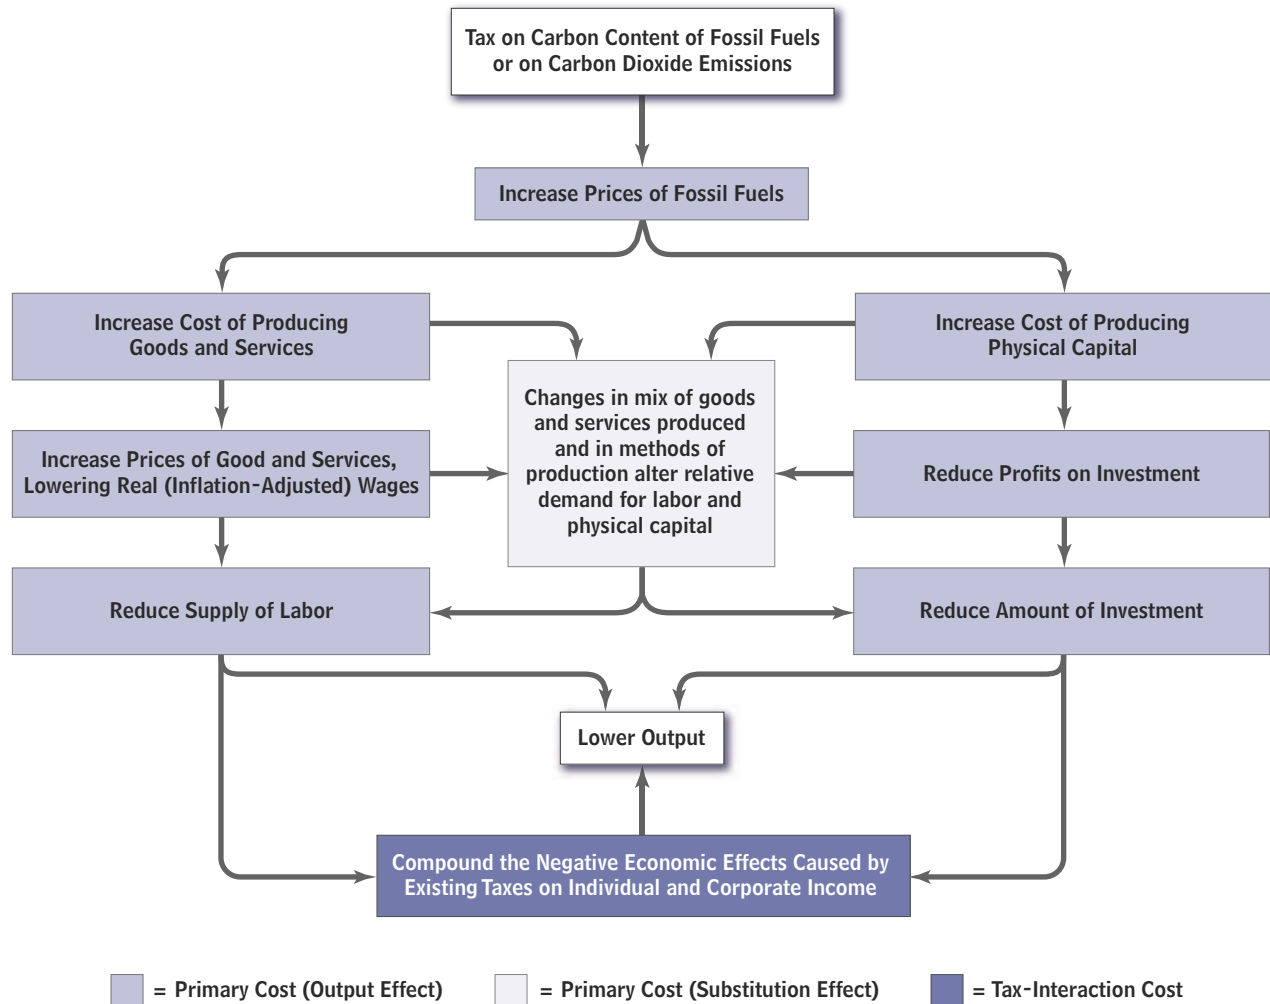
Tax on Carbon Content of Fossil Fuels or on Carbon Dioxide Emissions

Increase Prices of Fossil Fuels

Increase Cost of Producing Goods and Services

Increase Cost of Producing Physical Capital

Changes in mix of goods and services produced and in methods of production alter relative demand for labor and physical capital

Increase Prices of Good and Services, Lowering Real (Inflation-Adjusted) Wages

Reduce Profits on Investment

Reduce Supply of Labor

Reduce Amount of Investment

Lower Output

Compound the Negative Economic Effects Caused by Existing Taxes on Individual and Corporate Income

= Primary Cost (Output Effect)

= Primary Cost (Substitution Effect)

= Tax-Interaction Cost